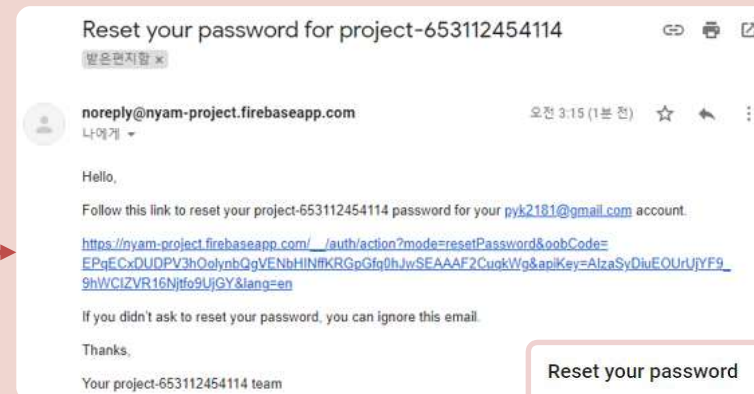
Reset your password for project-653112454114

받은편지함 ×

noreply@nyam-project.firebaseapp.com

나에게 ▾

오전 3:15 (1분 전)

Hello,

Follow this link to reset your project-653112454114 password for your pyk2181@gmail.com account.

https://nyam-project.firebaseapp.com/__/auth/action?mode=resetPassword&oobCode=EPqECxDUDPV3hOolynbQgVENbHINffKRGpGfq0hJwSEAAAF2CuqkWg&apiKey=AIzaSyDiuEOUrUjYF9_9hWCIZVR16Njtfo9UjGY&lang=en

If you didn't ask to reset your password, you can ignore this email.

Thanks,

Your project-653112454114 team

Reset your password